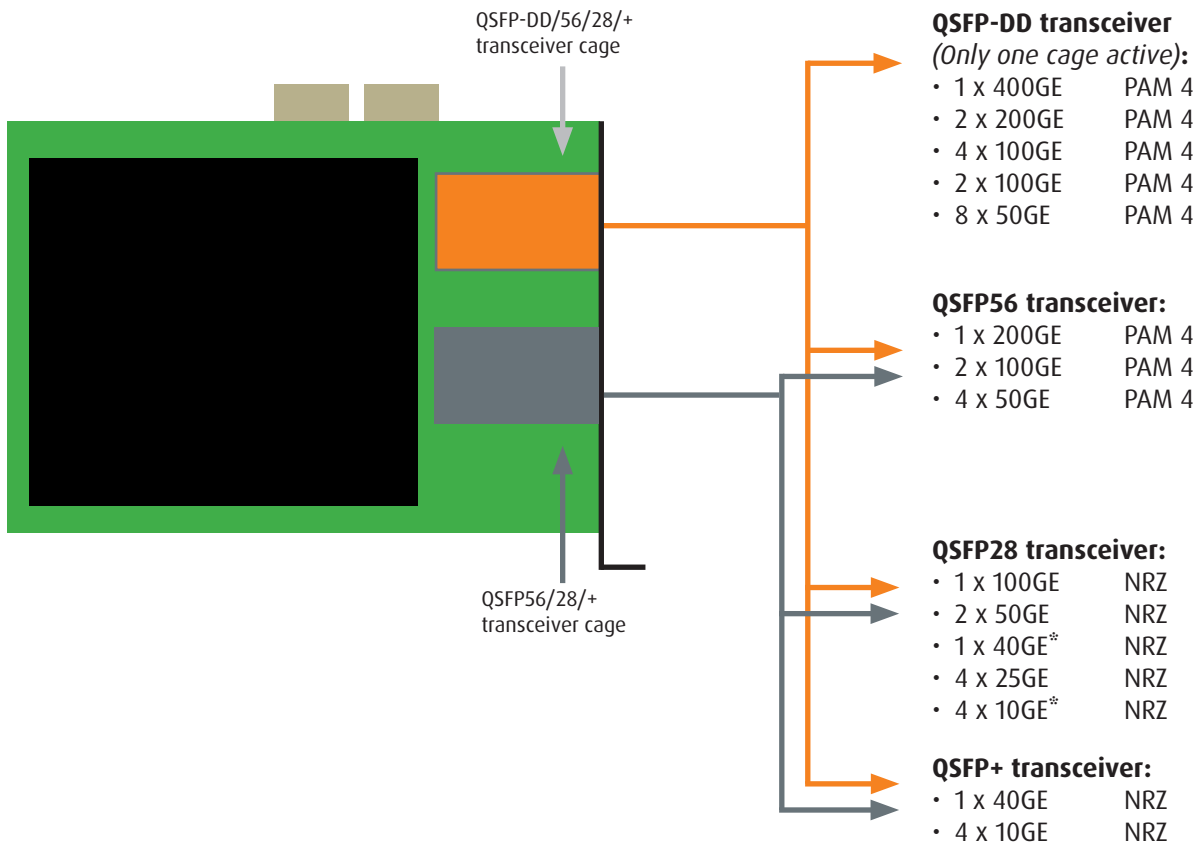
QSFP-DD/56/28/+ transceiver cage

QSFP56/28/+ transceiver cage

**QSFP-DD transceiver**
*(Only one cage active)*:
• 1 x 400GE PAM 4
• 2 x 200GE PAM 4
• 4 x 100GE PAM 4
• 2 x 100GE PAM 4
• 8 x 50GE PAM 4

**QSFP56 transceiver:**
• 1 x 200GE PAM 4
• 2 x 100GE PAM 4
• 4 x 50GE PAM 4

**QSFP28 transceiver:**
• 1 x 100GE NRZ
• 2 x 50GE NRZ
• 1 x 40GE* NRZ
• 4 x 25GE NRZ
• 4 x 10GE* NRZ

**QSFP+ transceiver:**
• 1 x 40GE NRZ
• 4 x 10GE NRZ